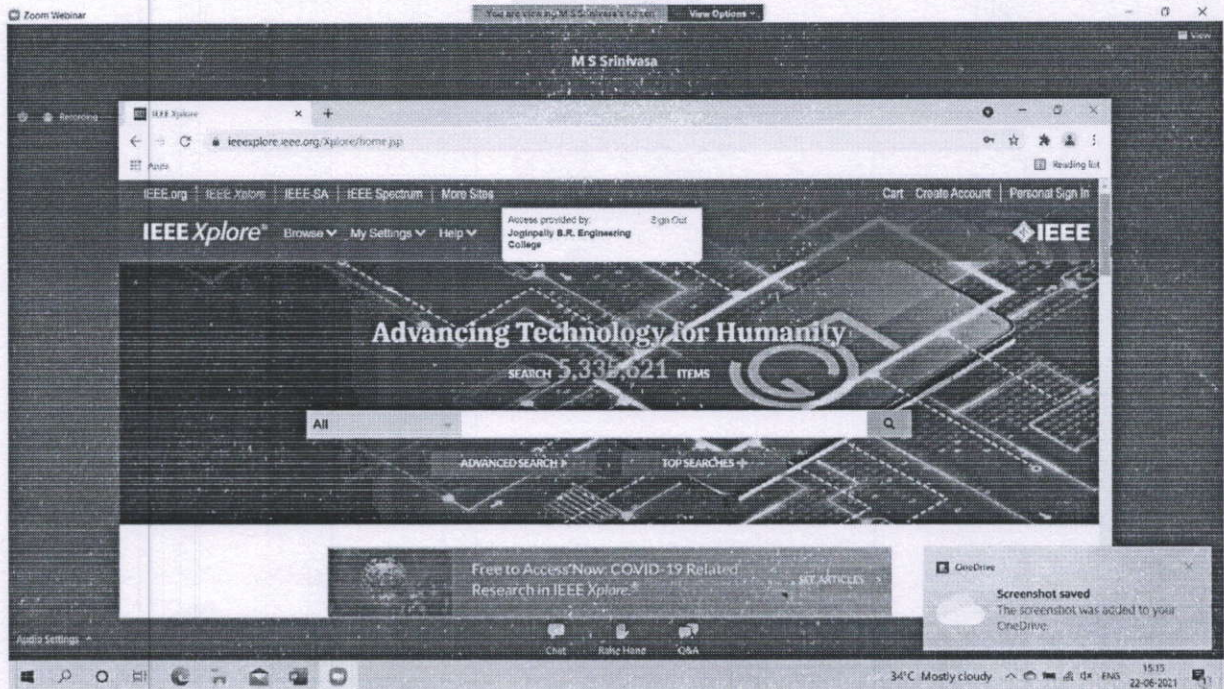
Zoom Webinar

You are viewing M S Srinivasa's screen

View Options

View

M S Srinivasa

Recording

IEEE Xplore

ieeexplore.ieee.org/Xplore/home.jsp

Apps

Reading list

IEEE.org | IEEE Xplore | IEEE-SA | IEEE Spectrum | More Sites

Cart Create Account | Personal Sign In

IEEE Xplore® Browse My Settings Help

Access provided by: Joginpally B.R. Engineering College

Sign Out

IEEE

Advancing Technology for Humanity

SEARCH 5,33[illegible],621 ITEMS

All

ADVANCED SEARCH

TOP SEARCHES

Free to Access Now: COVID-19 Related Research in IEEE Xplore

SEE ARTICLES

OneDrive

Screenshot saved

The screenshot was added to your OneDrive.

Audio Settings

Chat

Raise Hand

Q&A

34°C Mostly cloudy

ENG

15:15

22-06-2021